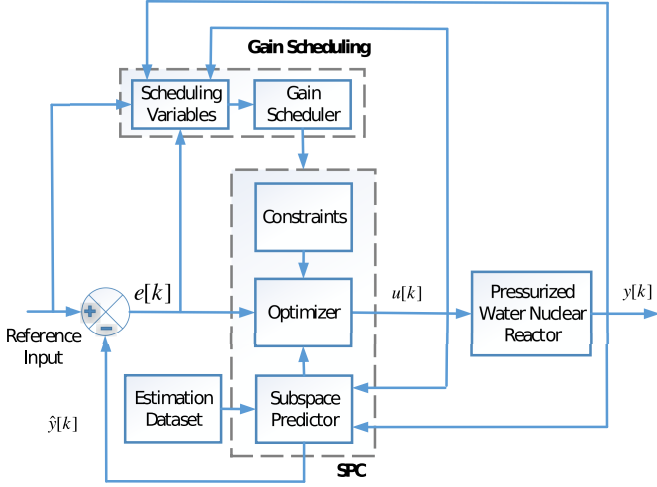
Gain Scheduling

Scheduling Variables

Gain Scheduler

Constraints

$e[k]$

$u[k]$

Optimizer

Pressurized Water Nuclear Reactor

$y[k]$

+

-

Reference Input

Estimation Dataset

Subspace Predictor

$\hat{y}[k]$

SPC